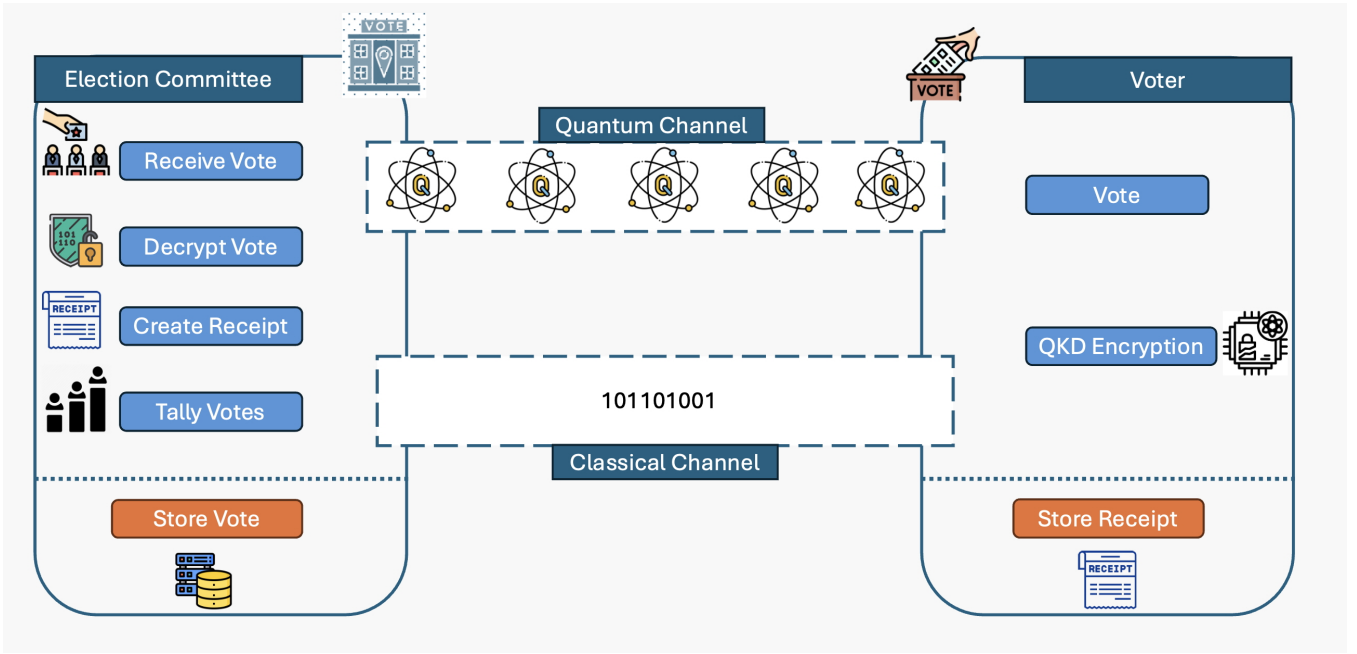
VOTE

Election Committee

Receive Vote

101
110

Decrypt Vote

RECEIPT

Create Receipt

Tally Votes

Store Vote

Quantum Channel

Q Q Q Q Q

101101001

Classical Channel

VOTE

Voter

Vote

QKD Encryption

Store Receipt

RECEIPT